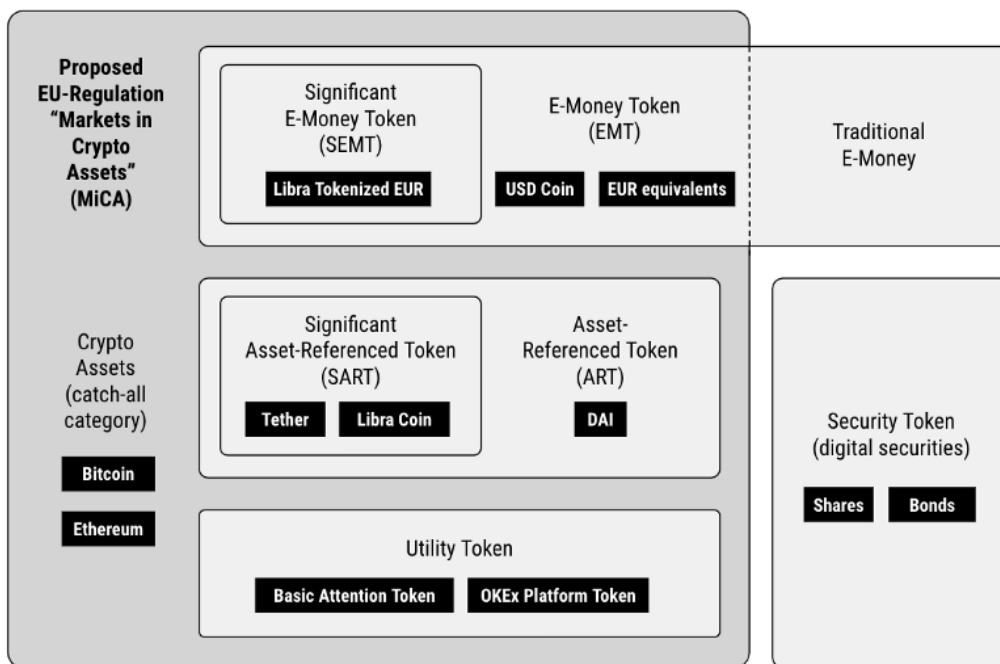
Proposed EU-Regulation “Markets in Crypto Assets” (MiCA)

Significant E-Money Token (SEMT)

Libra Tokenized EUR

E-Money Token (EMT)

USD Coin

EUR equivalents

Traditional E-Money

Crypto Assets (catch-all category)

Bitcoin

Ethereum

Significant Asset-Referenced Token (SART)

Tether

Libra Coin

Asset-Referenced Token (ART)

DAI

Security Token (digital securities)

Shares

Bonds

Utility Token

Basic Attention Token

OKEx Platform Token